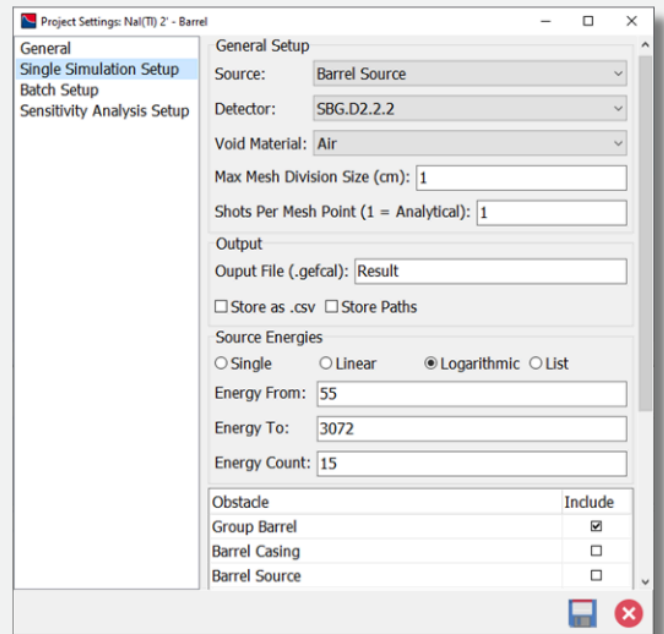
Project Settings: NaI(Tl) 2' - Barrel

General
Single Simulation Setup
Batch Setup
Sensitivity Analysis Setup

General Setup
Source: Barrel Source
Detector: SBG.D2.2.2
Void Material: Air
Max Mesh Division Size (cm): 1
Shots Per Mesh Point (1 = Analytical): 1

Output
Ouput File (.gefcal): Result
☐ Store as .csv ☐ Store Paths

Source Energies
○ Single ○ Linear ◉ Logarithmic ○ List
Energy From: 55
Energy To: 3072
Energy Count: 15

| Obstacle | Include |
|---|---|
| Group Barrel | ☑ |
| Barrel Casing | ☐ |
| Barrel Source | ☐ |